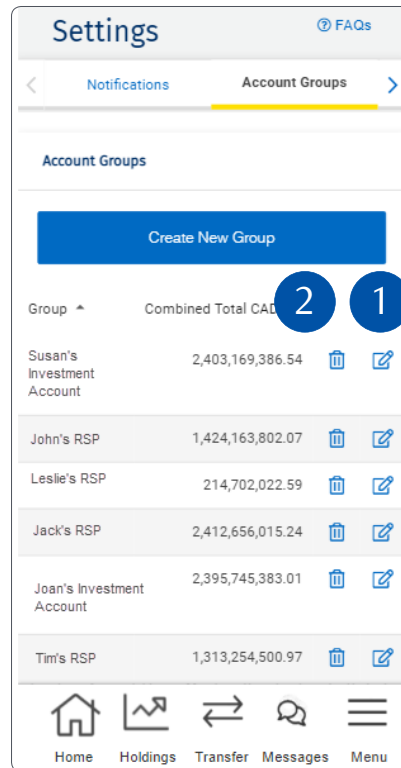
Settings

FAQs

Notifications

Account Groups

Account Groups

Create New Group

Group

Combined Total CAD

2

1

| Group | Combined Total CAD |
|---|---|
| Susan's Investment Account | 2,403,169,386.54 |
| John's RSP | 1,424,163,802.07 |
| Leslie's RSP | 214,702,022.59 |
| Jack's RSP | 2,412,656,015.24 |
| Joan's Investment Account | 2,395,745,383.01 |
| Tim's RSP | 1,313,254,500.97 |

Home Holdings Transfer Messages Menu